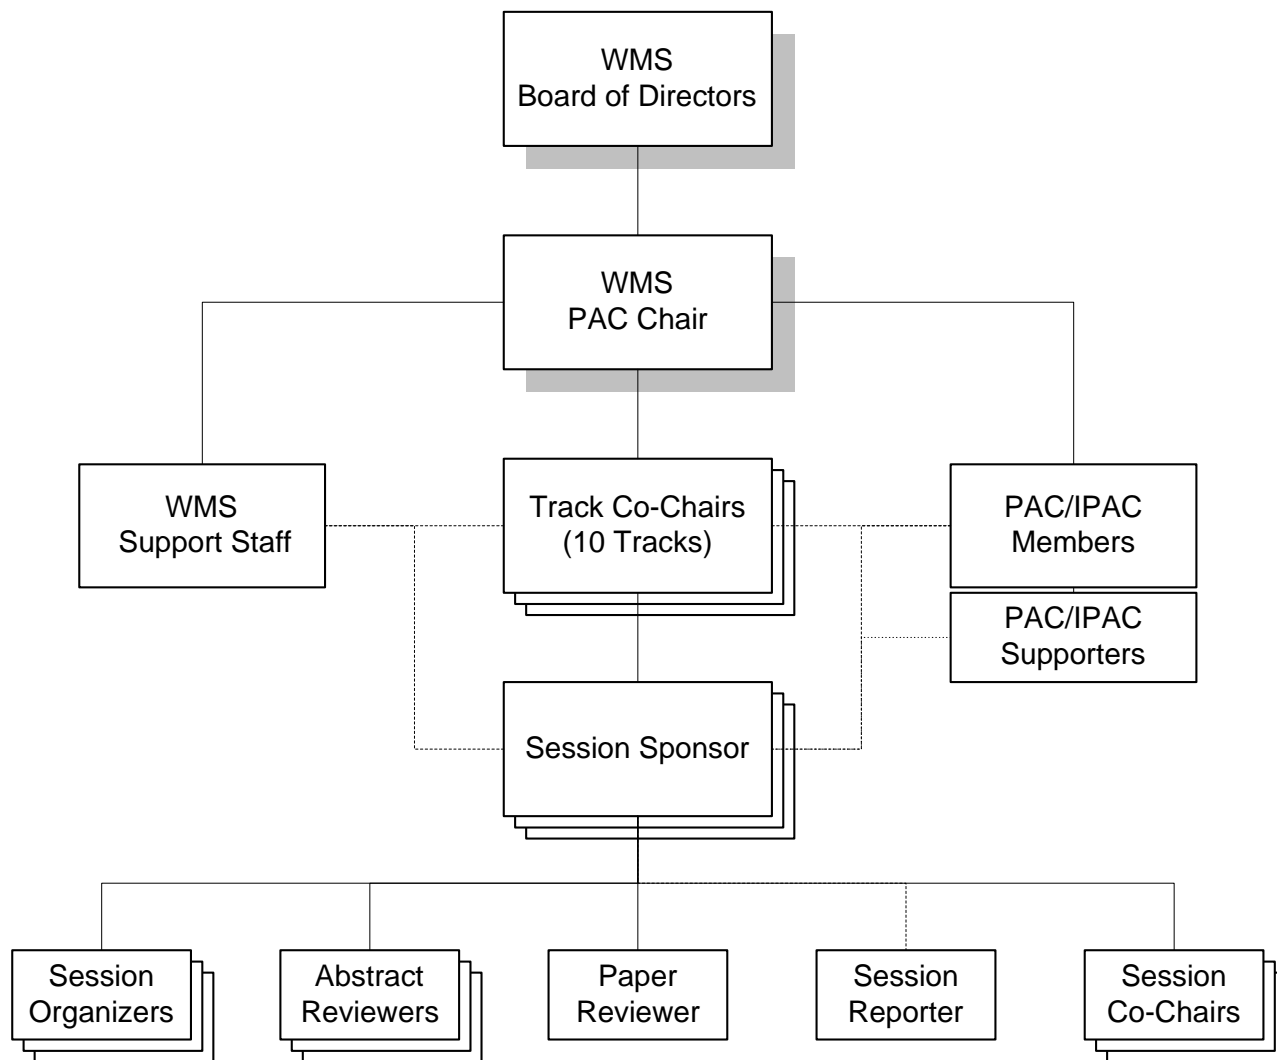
WMS
Board of Directors

WMS
PAC Chair

WMS
Support Staff

Track Co-Chairs
(10 Tracks)

PAC/IPAC
Members

PAC/IPAC
Supporters

Session Sponsor

Session
Organizers

Abstract
Reviewers

Paper
Reviewer

Session
Reporter

Session
Co-Chairs